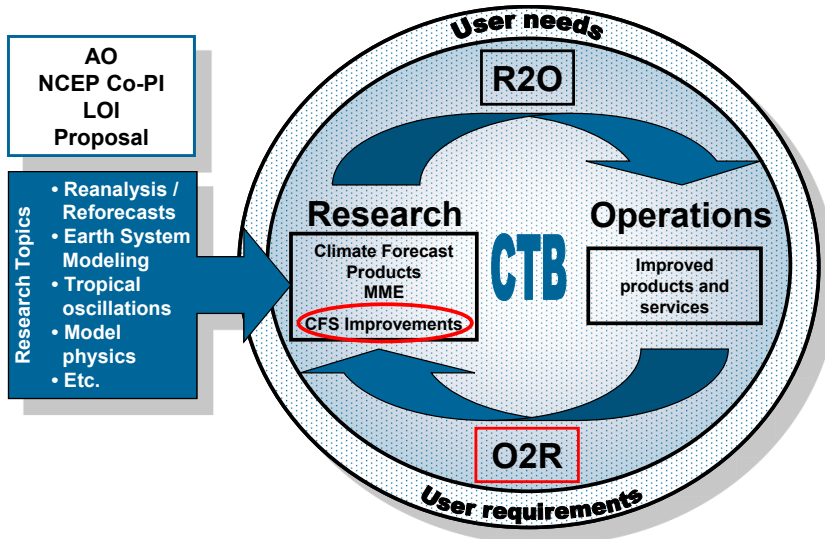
AO
NCEP Co-PI
LOI
Proposal

Research Topics

• Reanalysis / Reforecasts
• Earth System Modeling
• Tropical oscillations
• Model physics
• Etc.

User needs

R2O

Research

Operations

Climate Forecast Products
MME
CFS Improvements

CTB

Improved products and services

O2R

User requirements